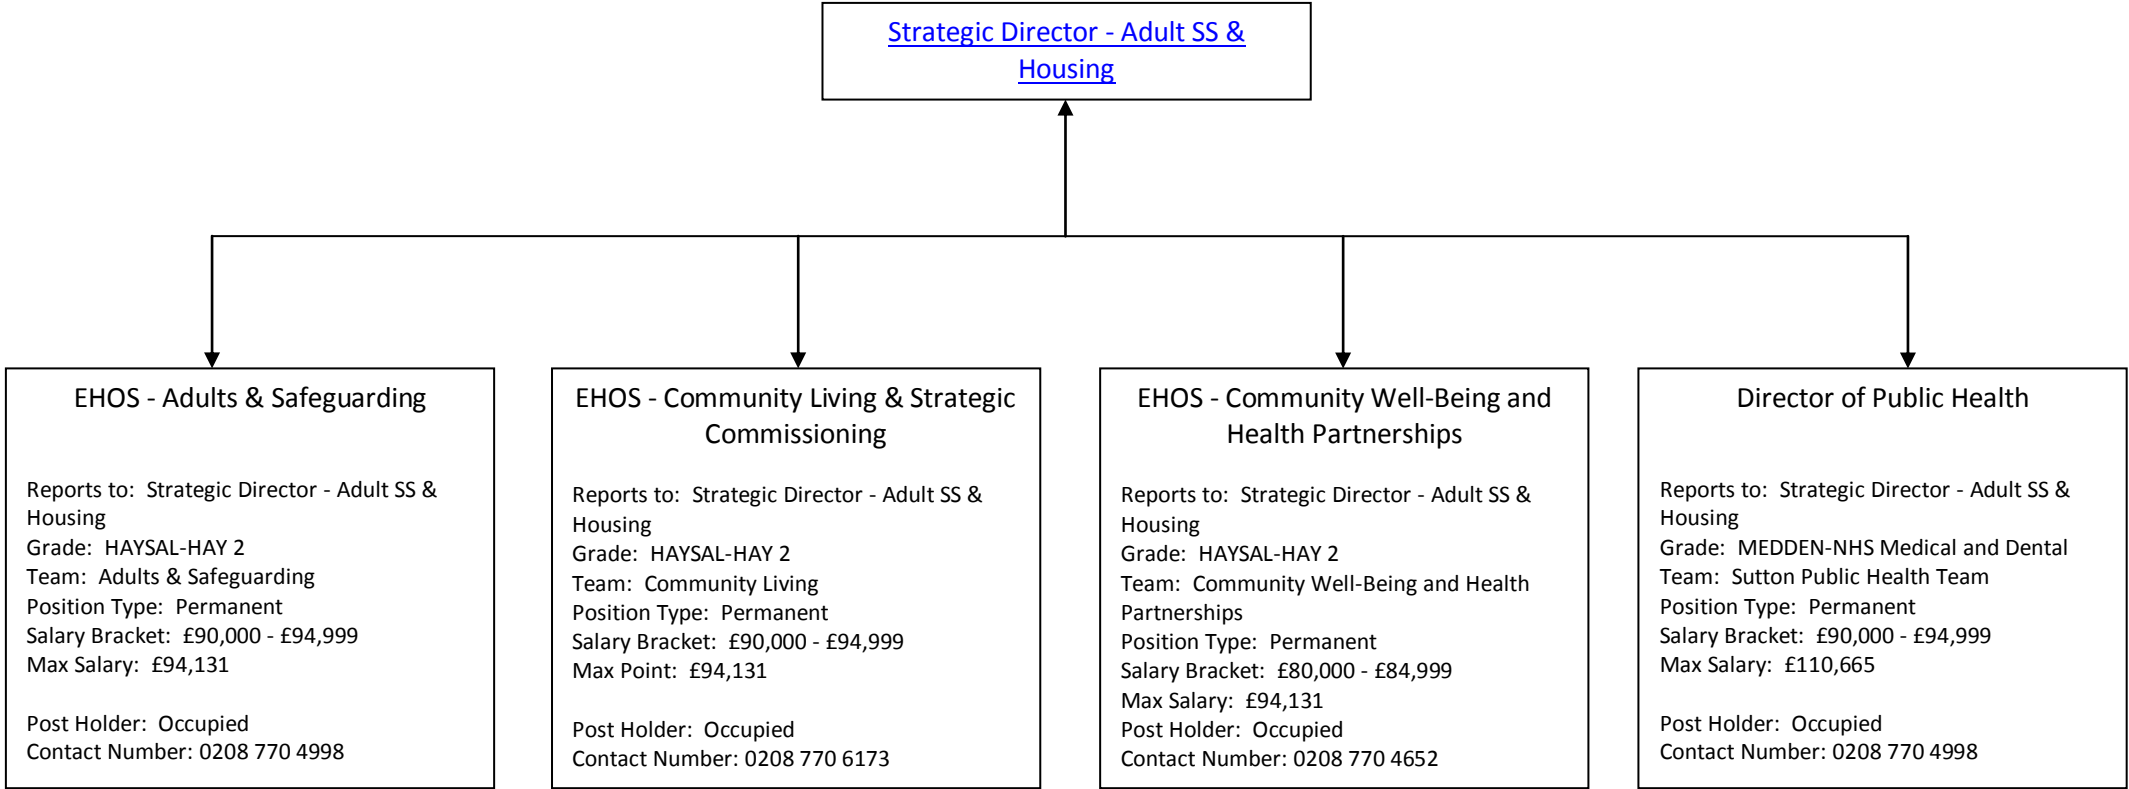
Strategic Director - Adult SS & Housing

EHOS - Adults & Safeguarding

Reports to: Strategic Director - Adult SS & Housing
Grade: HAYSAL-HAY 2
Team: Adults & Safeguarding
Position Type: Permanent
Salary Bracket: £90,000 - £94,999
Max Salary: £94,131

Post Holder: Occupied
Contact Number: 0208 770 4998

EHOS - Community Living & Strategic Commissioning

Reports to: Strategic Director - Adult SS & Housing
Grade: HAYSAL-HAY 2
Team: Community Living
Position Type: Permanent
Salary Bracket: £90,000 - £94,999
Max Point: £94,131

Post Holder: Occupied
Contact Number: 0208 770 6173

EHOS - Community Well-Being and Health Partnerships

Reports to: Strategic Director - Adult SS & Housing
Grade: HAYSAL-HAY 2
Team: Community Well-Being and Health Partnerships
Position Type: Permanent
Salary Bracket: £80,000 - £84,999
Max Salary: £94,131
Post Holder: Occupied
Contact Number: 0208 770 4652

Director of Public Health

Reports to: Strategic Director - Adult SS & Housing
Grade: MEDDEN-NHS Medical and Dental
Team: Sutton Public Health Team
Position Type: Permanent
Salary Bracket: £90,000 - £94,999
Max Salary: £110,665

Post Holder: Occupied
Contact Number: 0208 770 4998